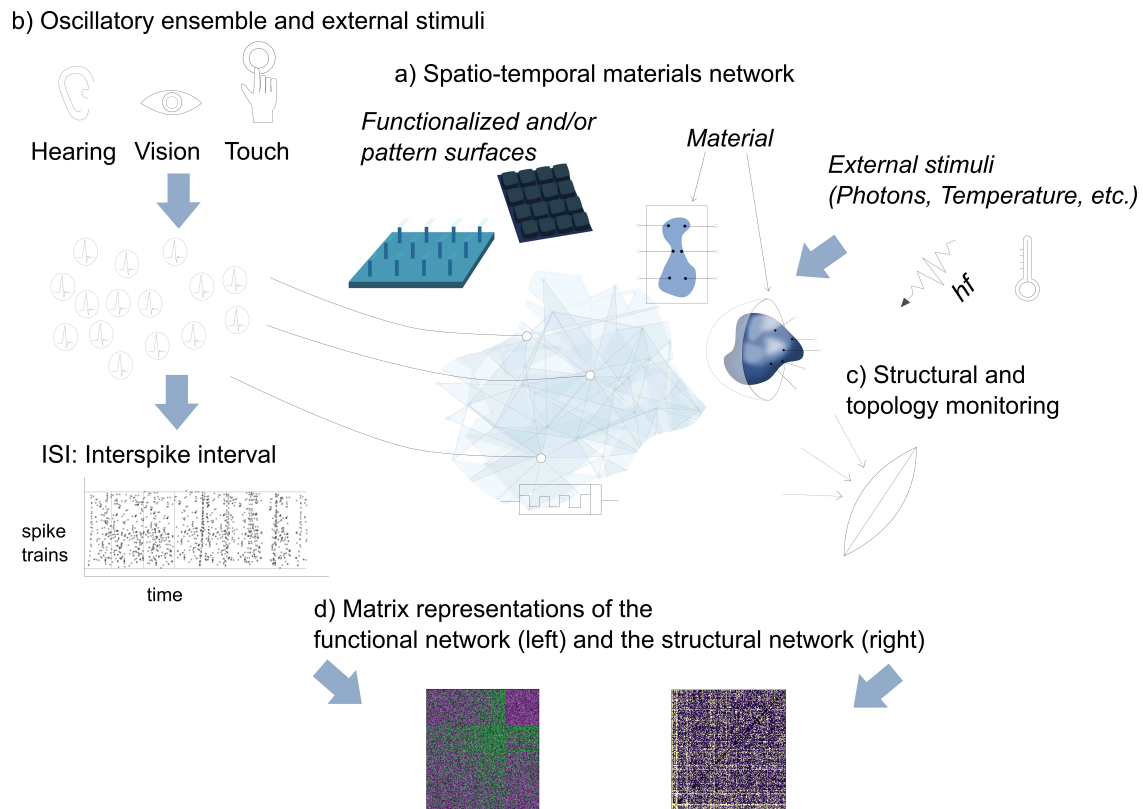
b) Oscillatory ensemble and external stimuli

Hearing Vision Touch

a) Spatio-temporal materials network

Functionalized and/or pattern surfaces

Material

External stimuli (Photons, Temperature, etc.)

hf

c) Structural and topology monitoring

ISI: Interspike interval

spike trains

time

d) Matrix representations of the functional network (left) and the structural network (right)